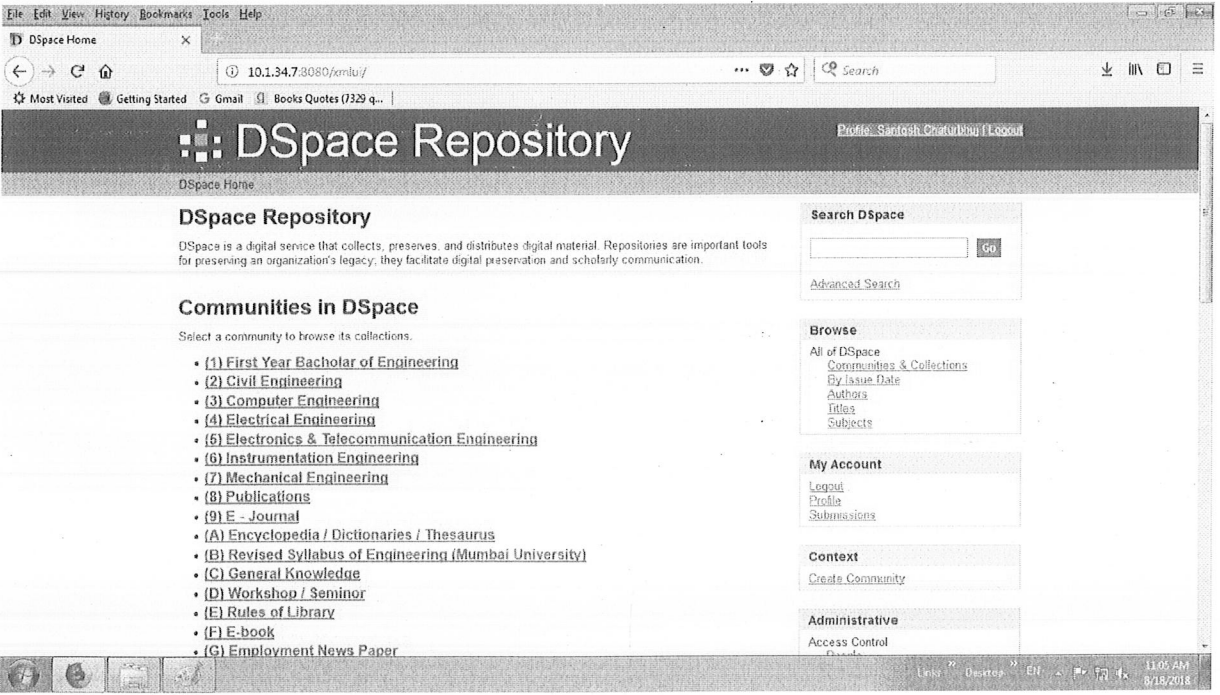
File Edit View History Bookmarks Tools Help

DSpace Home ×

10.1.34.7:8080/xmlui/

Search

Most Visited Getting Started Gmail Books Quotes (7329 q...

DSpace Repository

Profile: Santosh Chaturbhuj | Logout

DSpace Home

DSpace Repository

DSpace is a digital service that collects, preserves, and distributes digital material. Repositories are important tools for preserving an organization's legacy; they facilitate digital preservation and scholarly communication.

Communities in DSpace

Select a community to browse its collections.

- (1) First Year Bacholar of Engineering
- (2) Civil Engineering
- (3) Computer Engineering
- (4) Electrical Engineering
- (5) Electronics & Telecommunication Engineering
- (6) Instrumentation Engineering
- (7) Mechanical Engineering
- (8) Publications
- (9) E - Journal
- (A) Encyclopedia / Dictionaries / Thesaurus
- (B) Revised Syllabus of Engineering (Mumbai University)
- (C) General Knowledge
- (D) Workshop / Seminor
- (E) Rules of Library
- (F) E-book
- (G) Employment News Paper

Search DSpace

Go

Advanced Search

Browse

All of DSpace
Communities & Collections
By Issue Date
Authors
Titles
Subjects

My Account

Logout
Profile
Submissions

Context

Create Community

Administrative

Access Control

Links Desktop EN 11:05 AM 8/18/2018